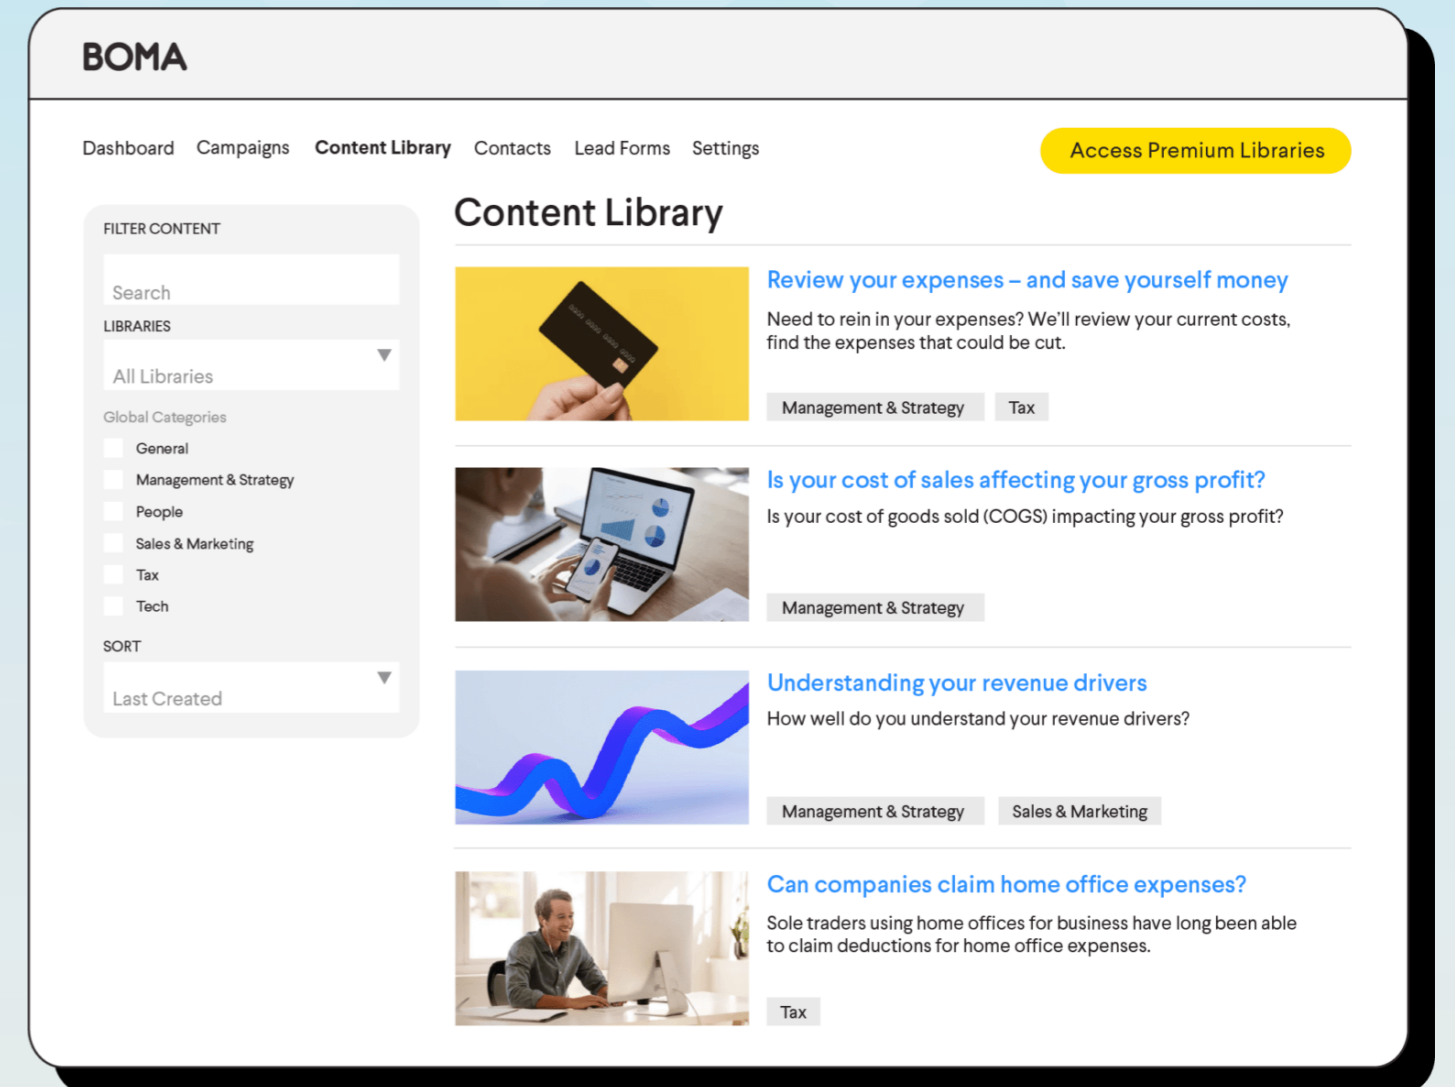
BOMA

Dashboard Campaigns Content Library Contacts Lead Forms Settings

Access Premium Libraries

FILTER CONTENT

Search

LIBRARIES

All Libraries

Global Categories

General

Management & Strategy

People

Sales & Marketing

Tax

Tech

SORT

Last Created

Content Library

Review your expenses – and save yourself money

Need to rein in your expenses? We'll review your current costs, find the expenses that could be cut.

Management & Strategy Tax

Is your cost of sales affecting your gross profit?

Is your cost of goods sold (COGS) impacting your gross profit?

Management & Strategy

Understanding your revenue drivers

How well do you understand your revenue drivers?

Management & Strategy Sales & Marketing

Can companies claim home office expenses?

Sole traders using home offices for business have long been able to claim deductions for home office expenses.

Tax